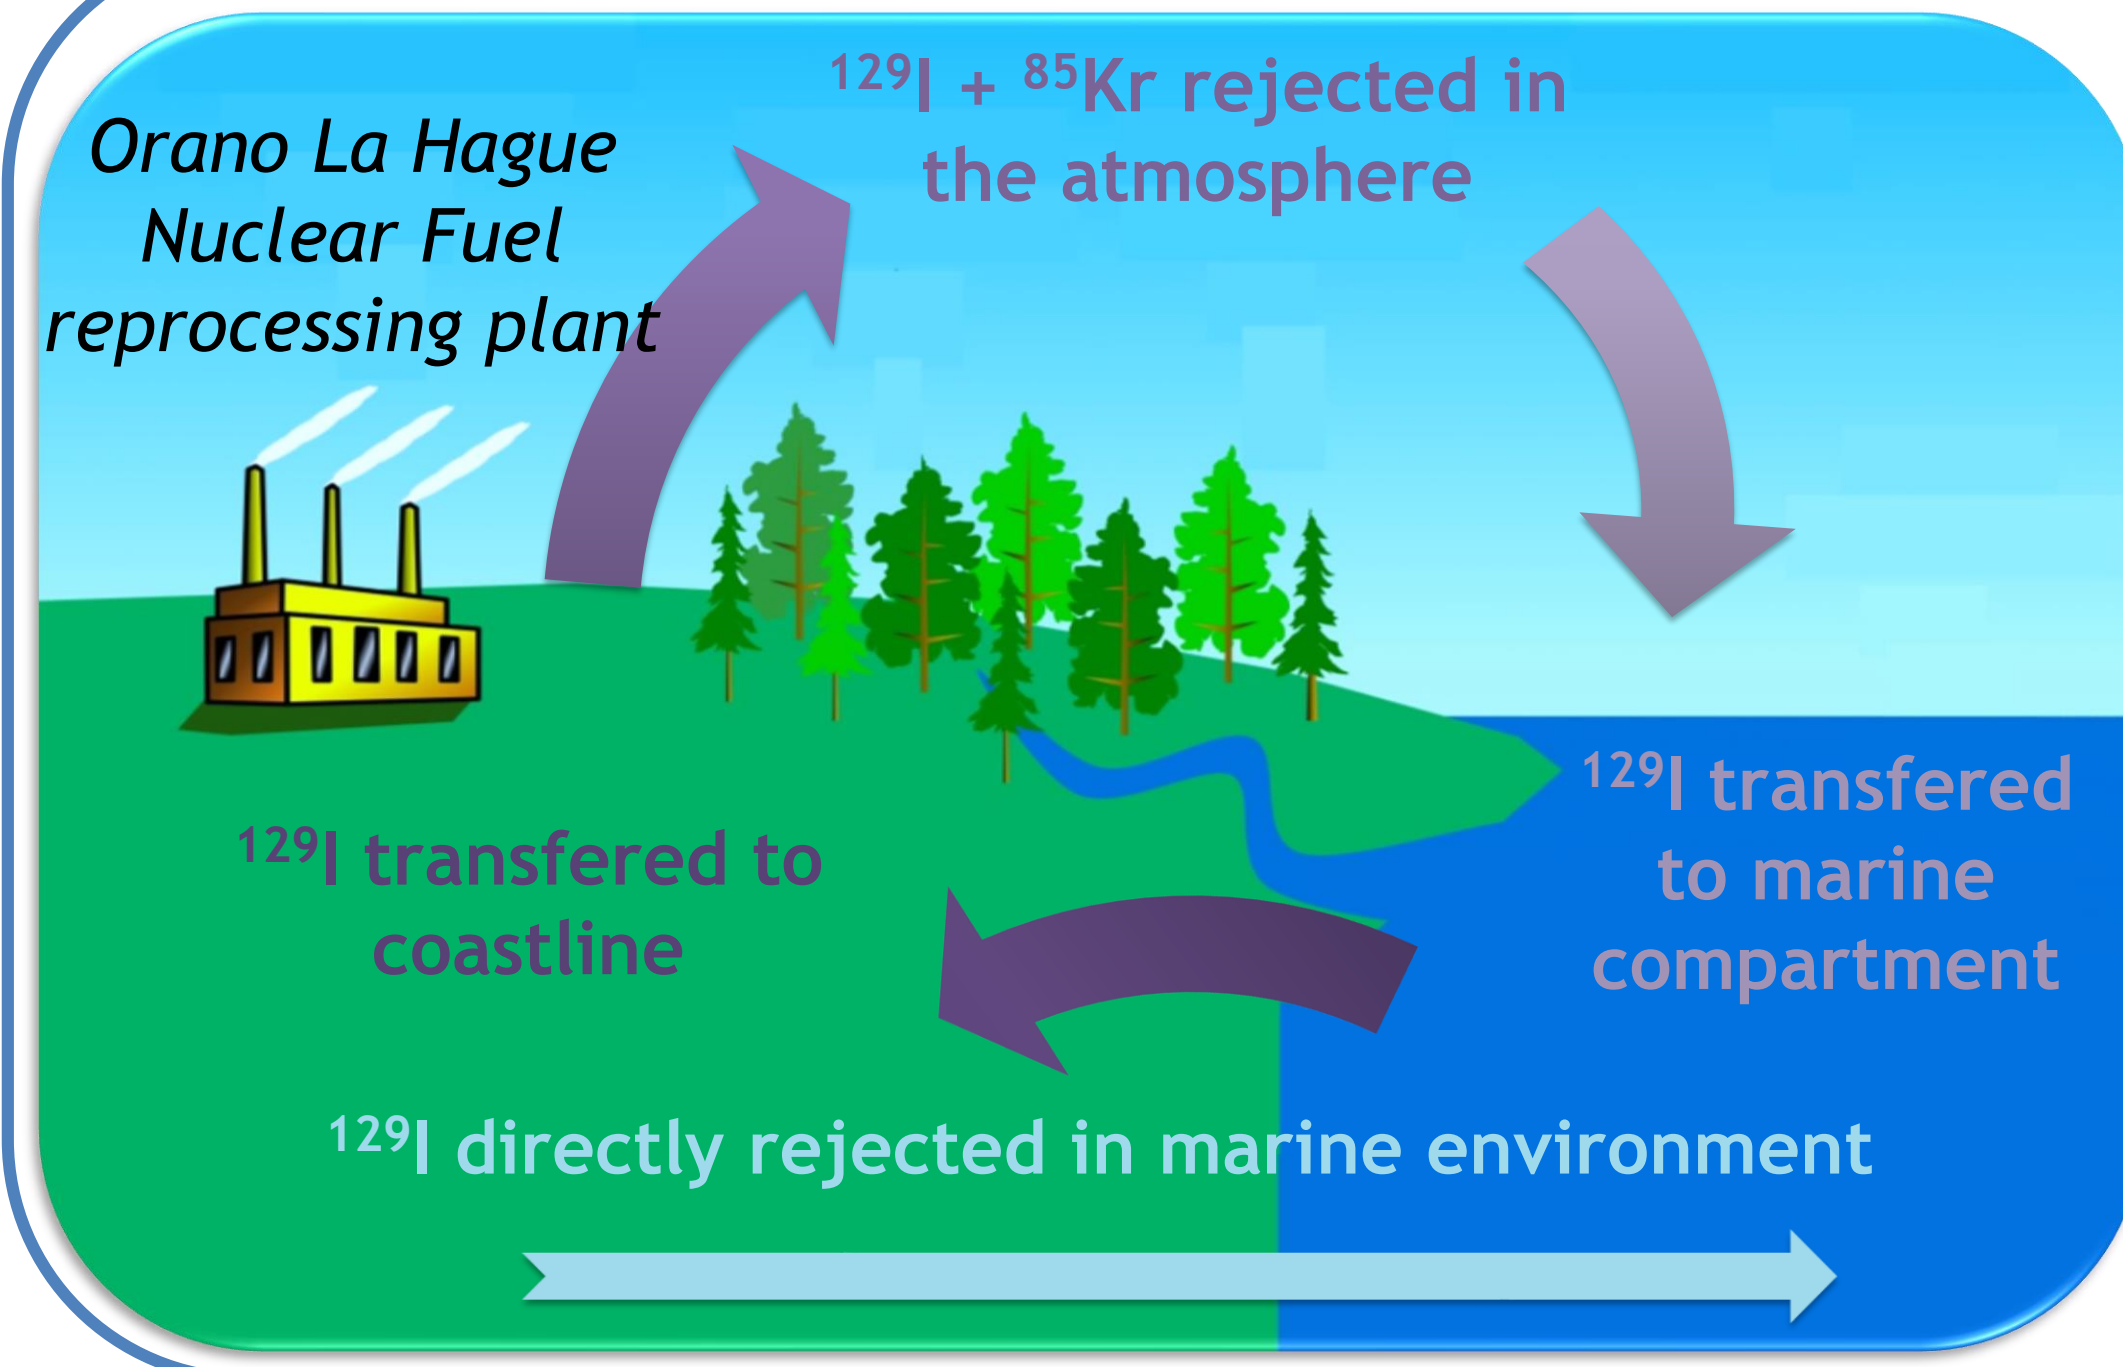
Orano La Hague Nuclear Fuel reprocessing plant

$^{129}$I + $^{85}$Kr rejected in the atmosphere

$^{129}$I transfered to marine compartment

$^{129}$I transfered to coastline

$^{129}$I directly rejected in marine environment